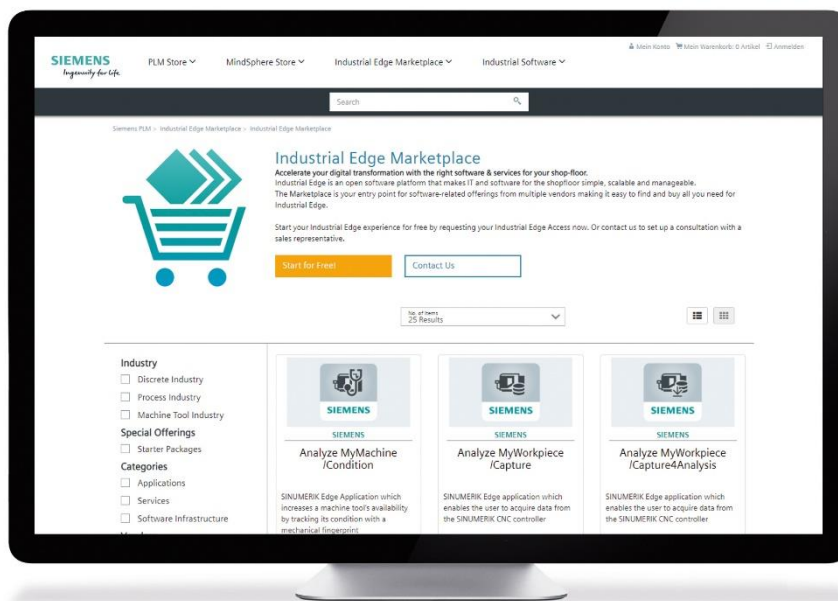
SIEMENS
Ingenuity for life

PLM Store ∨ MindSphere Store ∨ Industrial Edge Marketplace ∨ Industrial Software ∨

Mein Konto Mein Warenkorb: 0 Artikel Anmelden

Search

Siemens PLM › Industrial Edge Marketplace › Industrial Edge Marketplace

Industrial Edge Marketplace

Accelerate your digital transformation with the right software & services for your shop-floor.
Industrial Edge is an open software platform that makes IT and software for the shopfloor simple, scalable and manageable.
The Marketplace is your entry point for software-related offerings from multiple vendors making it easy to find and buy all you need for Industrial Edge.

Start your Industrial Edge experience for free by requesting your Industrial Edge Access now. Or contact us to set up a consultation with a sales representative.

Start for Free!

Contact Us

No. of items
25 Results

Industry
Discrete Industry
Process Industry
Machine Tool Industry
Special Offerings
Starter Packages
Categories
Applications
Services
Software Infrastructure

SIEMENS
SIEMENS
Analyze MyMachine /Condition
SINUMERIK Edge Application which increases a machine tool's availability by tracking its condition with a mechanical fingerprint

SIEMENS
SIEMENS
Analyze MyWorkpiece /Capture
SINUMERIK Edge application which enables the user to acquire data from the SINUMERIK CNC controller

SIEMENS
SIEMENS
Analyze MyWorkpiece /Capture4Analysis
SINUMERIK Edge application which enables the user to acquire data from the SINUMERIK CNC controller